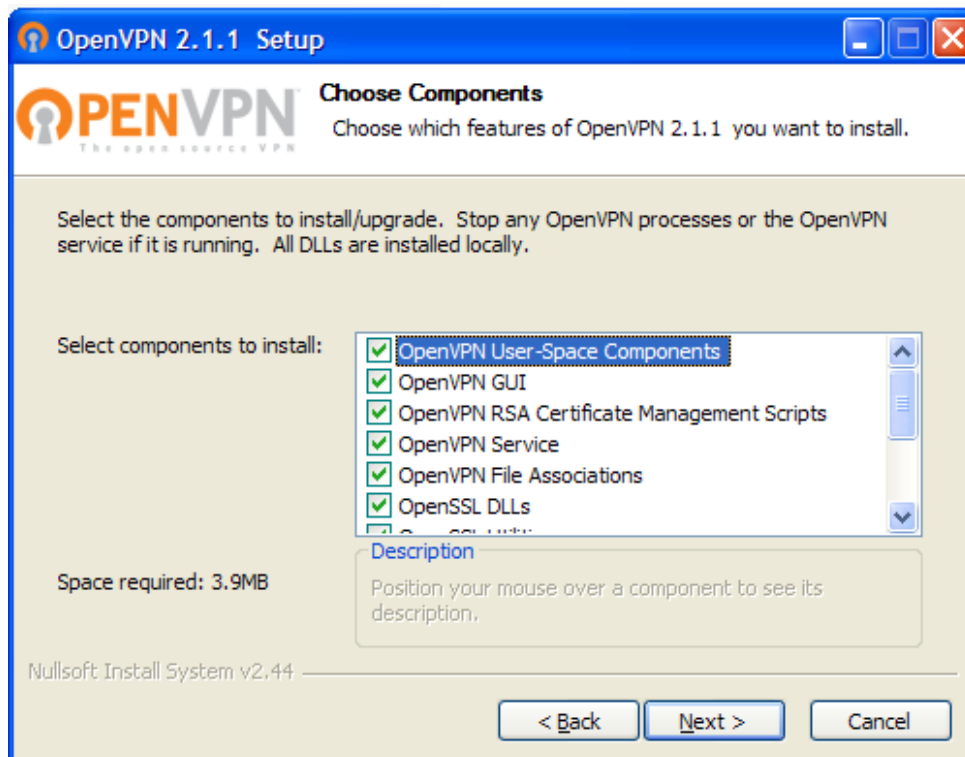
OpenVPN 2.1.1 Setup

OPENVPN
The open source VPN

Choose Components
Choose which features of OpenVPN 2.1.1 you want to install.

Select the components to install/upgrade. Stop any OpenVPN processes or the OpenVPN service if it is running. All DLLs are installed locally.

Select components to install:

OpenVPN User-Space Components
OpenVPN GUI
OpenVPN RSA Certificate Management Scripts
OpenVPN Service
OpenVPN File Associations
OpenSSL DLLs
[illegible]

Space required: 3.9MB

Description
Position your mouse over a component to see its description.

Nullsoft Install System v2.44

< Back
Next >
Cancel